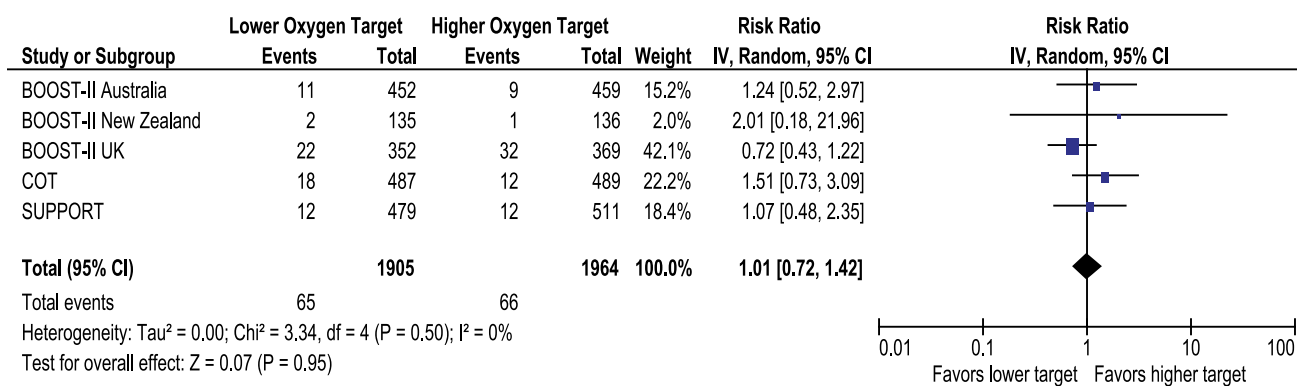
| | Lower Oxygen Target | | Higher Oxygen Target | | | Risk Ratio | Risk Ratio |
|---|---|---|---|---|---|---|---|
| Study or Subgroup | Events | Total | Events | Total | Weight | IV, Random, 95% CI | IV, Random, 95% CI |
| BOOST-II Australia | 11 | 452 | 9 | 459 | 15.2% | 1.24 [0.52, 2.97] | |
| BOOST-II New Zealand | 2 | 135 | 1 | 136 | 2.0% | 2.01 [0.18, 21.96] | |
| BOOST-II UK | 22 | 352 | 32 | 369 | 42.1% | 0.72 [0.43, 1.22] | |
| COT | 18 | 487 | 12 | 489 | 22.2% | 1.51 [0.73, 3.09] | |
| SUPPORT | 12 | 479 | 12 | 511 | 18.4% | 1.07 [0.48, 2.35] | |
| Total (95% CI) | | 1905 | | 1964 | 100.0% | 1.01 [0.72, 1.42] | |
| Total events | 65 | | 66 | | | | |

Heterogeneity: Tau² = 0.00; Chi² = 3.34, df = 4 (P = 0.50); I² = 0%

Test for overall effect: Z = 0.07 (P = 0.95)

0.01 0.1 1 10 100

Favors lower target Favors higher target